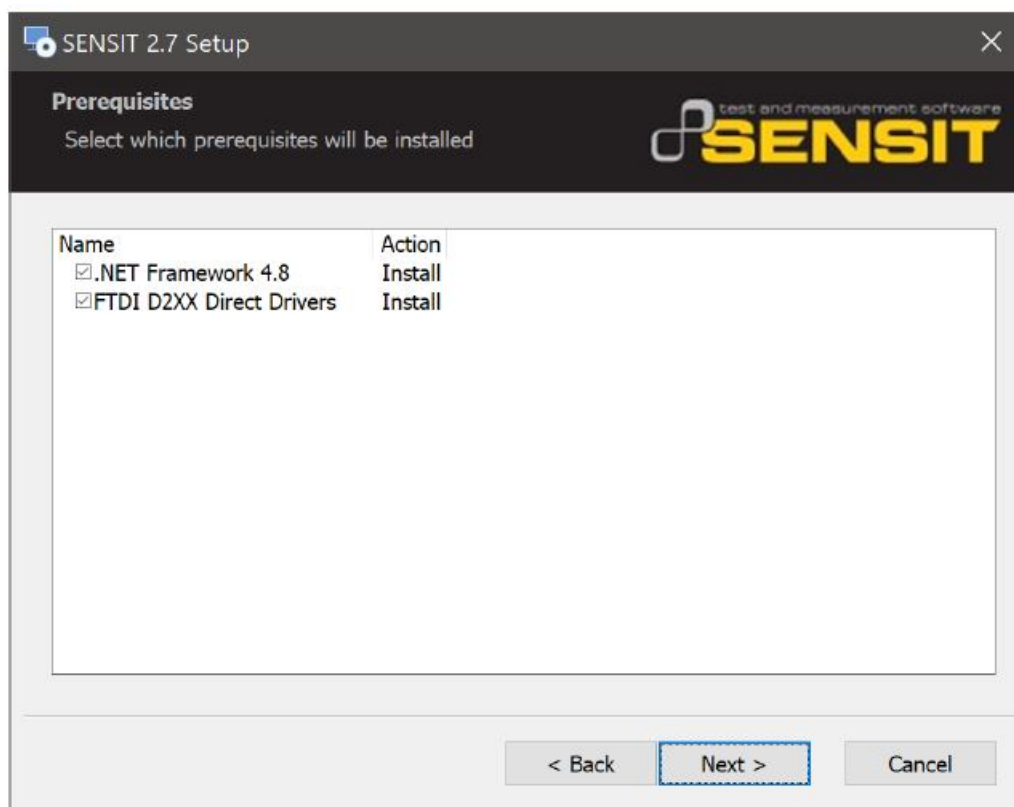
SENSIT 2.7 Setup

Prerequisites
Select which prerequisites will be installed

test and measurement software
SENSIT

| Name | Action |
|---|---|
| ☑.NET Framework 4.8 | Install |
| ☑FTDI D2XX Direct Drivers | Install |

< Back
Next >
Cancel